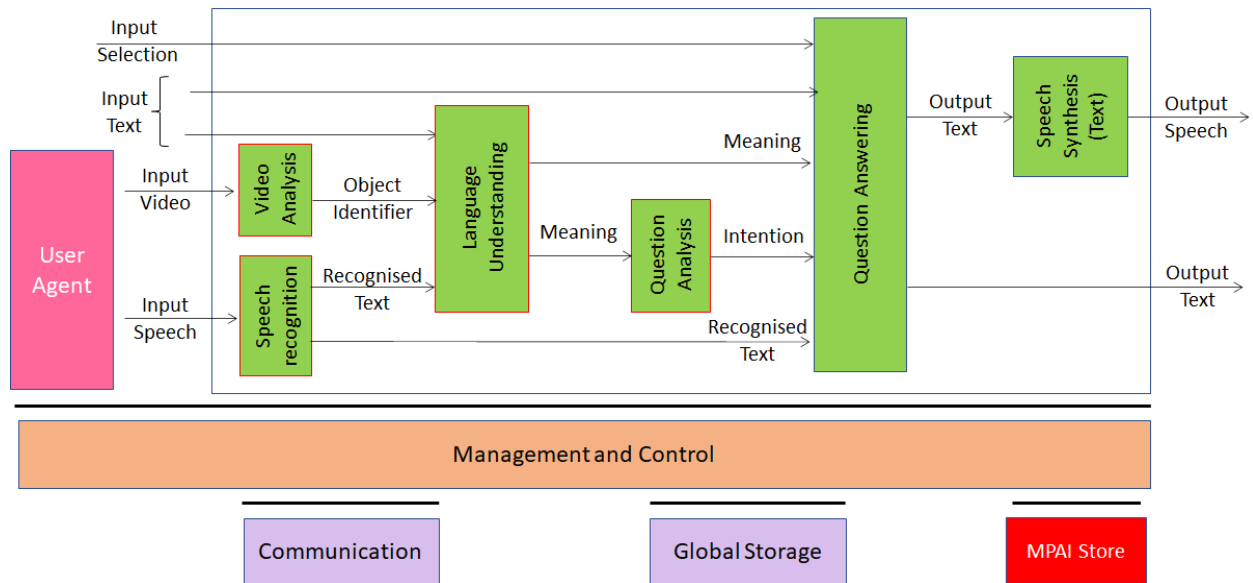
Input Selection

Input Text

User Agent

Input Video

Input Speech

Video Analysis

Speech recognition

Object Identifier

Recognised Text

Language Understanding

Meaning

Question Analysis

Meaning

Intention

Recognised Text

Question Answering

Output Text

Speech Synthesis (Text)

Output Speech

Output Text

Management and Control

Communication

Global Storage

MPAI Store